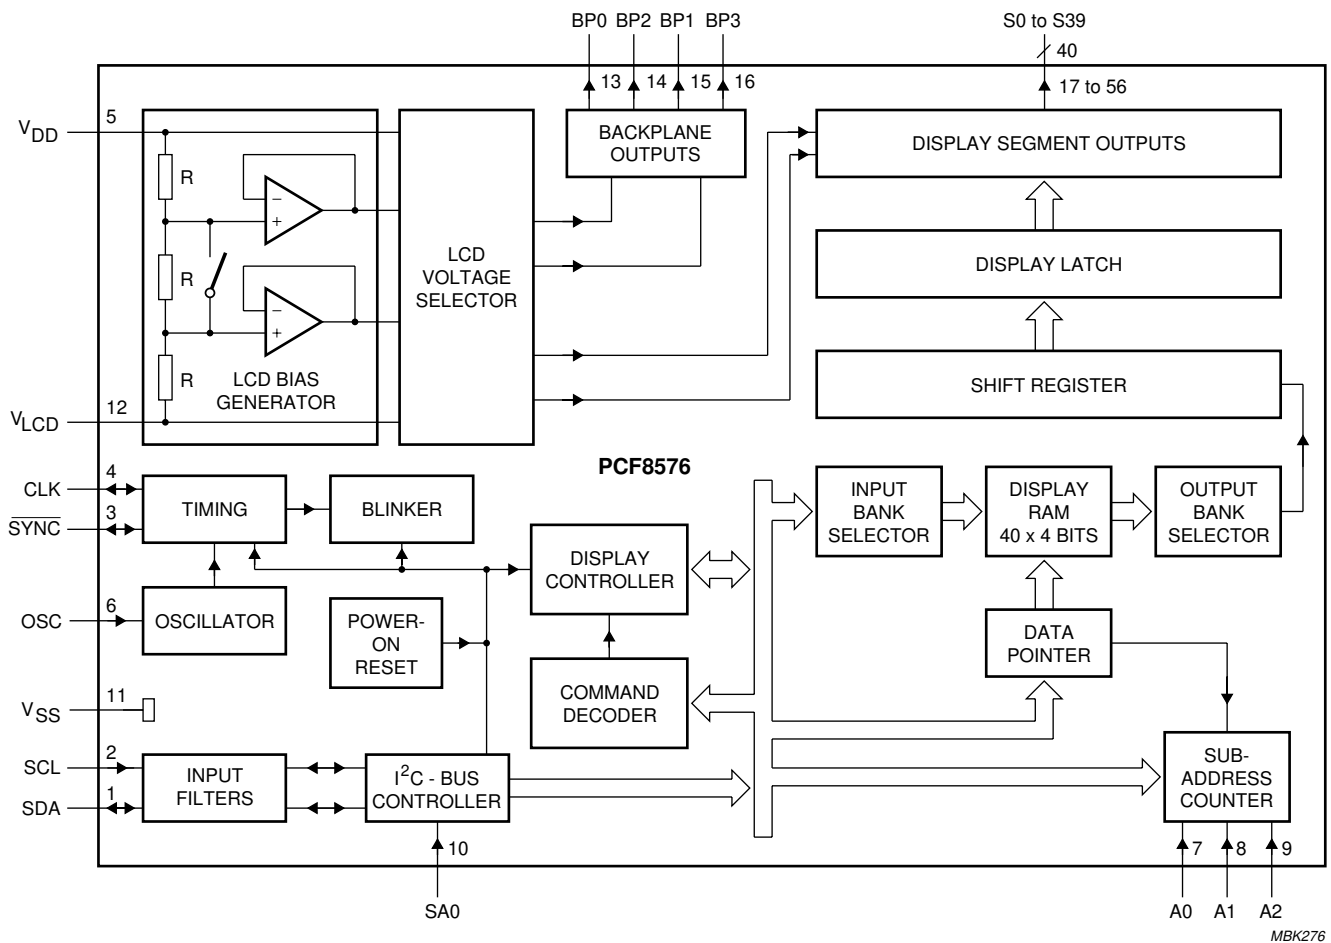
BP0 BP2 BP1 BP3

13 14 15 16

S0 to S39

40

17 to 56

$V_{DD}$

5

R

R

R

LCD BIAS GENERATOR

12

$V_{LCD}$

LCD VOLTAGE SELECTOR

BACKPLANE OUTPUTS

DISPLAY SEGMENT OUTPUTS

DISPLAY LATCH

SHIFT REGISTER

PCF8576

4

CLK

3

$\overline{SYNC}$

TIMING

BLINKER

OSCILLATOR

6

OSC

POWER-ON RESET

DISPLAY CONTROLLER

COMMAND DECODER

INPUT BANK SELECTOR

DISPLAY RAM 40 x 4 BITS

OUTPUT BANK SELECTOR

DATA POINTER

11

$V_{SS}$

2

SCL

1

SDA

INPUT FILTERS

$I^2C$ - BUS CONTROLLER

10

SA0

SUB-ADDRESS COUNTER

7 8 9

A0 A1 A2

MBK276